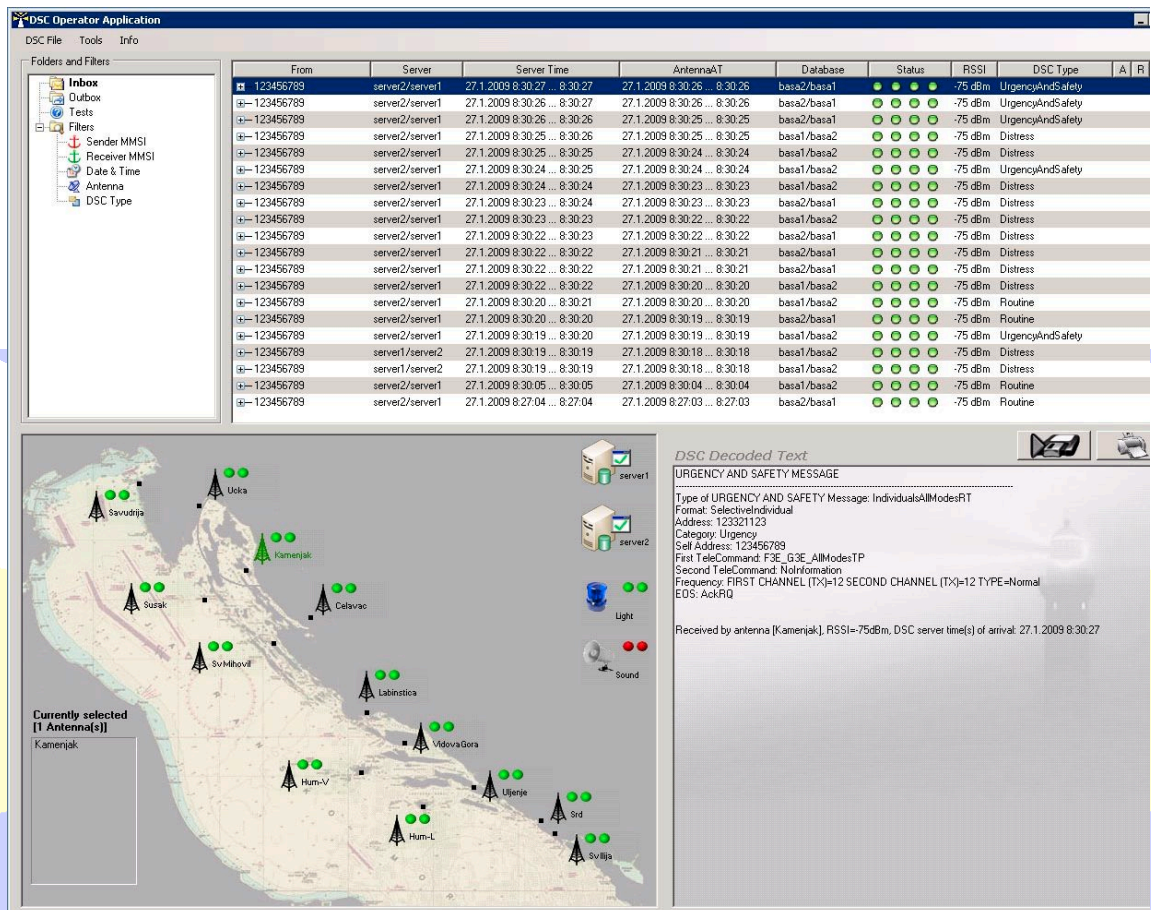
DSC Operator Application

DSC File Tools Info

Folders and Filters

Inbox
Outbox
Tests
Filters
Sender MMSI
Receiver MMSI
Date & Time
Antenna
DSC Type

| From | Server | Server Time | AntennaAT | Database | Status | RSSI | DSC Type | A | R |
|---|---|---|---|---|---|---|---|---|---|
| 123456789 | server2/server1 | 27.1.2009 8:30:27 ... 8:30:27 | 27.1.2009 8:30:26 ... 8:30:26 | basa2/basa1 | | -75 dBm | UrgencyAndSafety | | |
| 123456789 | server2/server1 | 27.1.2009 8:30:26 ... 8:30:27 | 27.1.2009 8:30:26 ... 8:30:26 | basa2/basa1 | | -75 dBm | UrgencyAndSafety | | |
| 123456789 | server2/server1 | 27.1.2009 8:30:26 ... 8:30:26 | 27.1.2009 8:30:26 ... 8:30:25 | basa2/basa1 | | -75 dBm | UrgencyAndSafety | | |
| 123456789 | server2/server1 | 27.1.2009 8:30:25 ... 8:30:26 | 27.1.2009 8:30:25 ... 8:30:25 | basa1/basa2 | | -75 dBm | Distress | | |
| 123456789 | server2/server1 | 27.1.2009 8:30:25 ... 8:30:25 | 27.1.2009 8:30:24 ... 8:30:24 | basa1/basa2 | | -75 dBm | Distress | | |
| 123456789 | server2/server1 | 27.1.2009 8:30:24 ... 8:30:25 | 27.1.2009 8:30:24 ... 8:30:24 | basa1/basa2 | | -75 dBm | UrgencyAndSafety | | |
| 123456789 | server2/server1 | 27.1.2009 8:30:24 ... 8:30:24 | 27.1.2009 8:30:23 ... 8:30:23 | basa1/basa2 | | -75 dBm | Distress | | |
| 123456789 | server2/server1 | 27.1.2009 8:30:23 ... 8:30:24 | 27.1.2009 8:30:23 ... 8:30:23 | basa2/basa1 | | -75 dBm | Distress | | |
| 123456789 | server2/server1 | 27.1.2009 8:30:23 ... 8:30:23 | 27.1.2009 8:30:22 ... 8:30:22 | basa1/basa2 | | -75 dBm | Distress | | |
| 123456789 | server2/server1 | 27.1.2009 8:30:22 ... 8:30:23 | 27.1.2009 8:30:22 ... 8:30:22 | basa2/basa1 | | -75 dBm | Distress | | |
| 123456789 | server2/server1 | 27.1.2009 8:30:22 ... 8:30:22 | 27.1.2009 8:30:21 ... 8:30:21 | basa1/basa2 | | -75 dBm | Distress | | |
| 123456789 | server2/server1 | 27.1.2009 8:30:22 ... 8:30:22 | 27.1.2009 8:30:21 ... 8:30:21 | basa2/basa1 | | -75 dBm | Distress | | |
| 123456789 | server2/server1 | 27.1.2009 8:30:22 ... 8:30:22 | 27.1.2009 8:30:20 ... 8:30:20 | basa1/basa2 | | -75 dBm | Distress | | |
| 123456789 | server2/server1 | 27.1.2009 8:30:20 ... 8:30:21 | 27.1.2009 8:30:20 ... 8:30:20 | basa1/basa2 | | -75 dBm | Routine | | |
| 123456789 | server2/server1 | 27.1.2009 8:30:20 ... 8:30:20 | 27.1.2009 8:30:19 ... 8:30:19 | basa2/basa1 | | -75 dBm | Routine | | |
| 123456789 | server2/server1 | 27.1.2009 8:30:19 ... 8:30:20 | 27.1.2009 8:30:19 ... 8:30:19 | basa1/basa2 | | -75 dBm | UrgencyAndSafety | | |
| 123456789 | server1/server2 | 27.1.2009 8:30:19 ... 8:30:19 | 27.1.2009 8:30:18 ... 8:30:18 | basa1/basa2 | | -75 dBm | Distress | | |
| 123456789 | server1/server2 | 27.1.2009 8:30:19 ... 8:30:19 | 27.1.2009 8:30:18 ... 8:30:18 | basa1/basa2 | | -75 dBm | Distress | | |
| 123456789 | server2/server1 | 27.1.2009 8:30:05 ... 8:30:05 | 27.1.2009 8:30:04 ... 8:30:04 | basa1/basa2 | | -75 dBm | Routine | | |
| 123456789 | server2/server1 | 27.1.2009 8:27:04 ... 8:27:04 | 27.1.2009 8:27:03 ... 8:27:03 | basa2/basa1 | | -75 dBm | Routine | | |

Ucka
Savudrija
Kamenjak
Susak
Celavac
SvMihovil
Labinstica
VidovaGora
Hum-V
Uljenje
Srd
Hum-L
Svilija
server1
server2
Light
Sound

Currently selected
[1 Antenna(s)]
Kamenjak

DSC Decoded Text
URGENCY AND SAFETY MESSAGE

Type of URGENCY AND SAFETY Message: IndividualsAllModesRT
Format: SelectiveIndividual
Address: 123321123
Category: Urgency
Self Address: 123456789
First TeleCommand: F3E_G3E_AllModesTP
Second TeleCommand: NoInformation
Frequency: FIRST CHANNEL (TX)=12 SECOND CHANNEL (TX)=12 TYPE=Normal
EOS: AckRQ

Received by antenna [Kamenjak], RSSI=-75dBm, DSC server time(s) of arrival: 27.1.2009 8:30:27